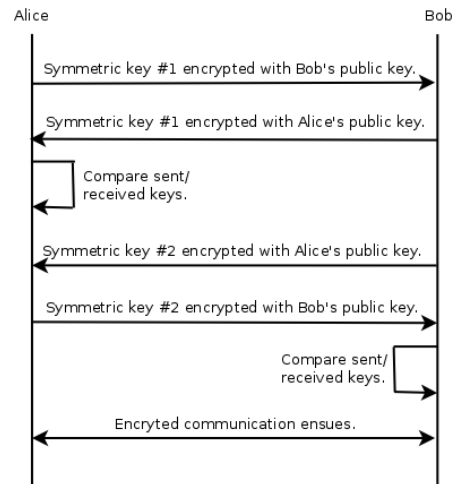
Alice

Bob

Symmetric key #1 encrypted with Bob's public key.

Symmetric key #1 encrypted with Alice's public key.

Compare sent/ received keys.

Symmetric key #2 encrypted with Alice's public key.

Symmetric key #2 encrypted with Bob's public key.

Compare sent/ received keys.

Encryted communication ensues.